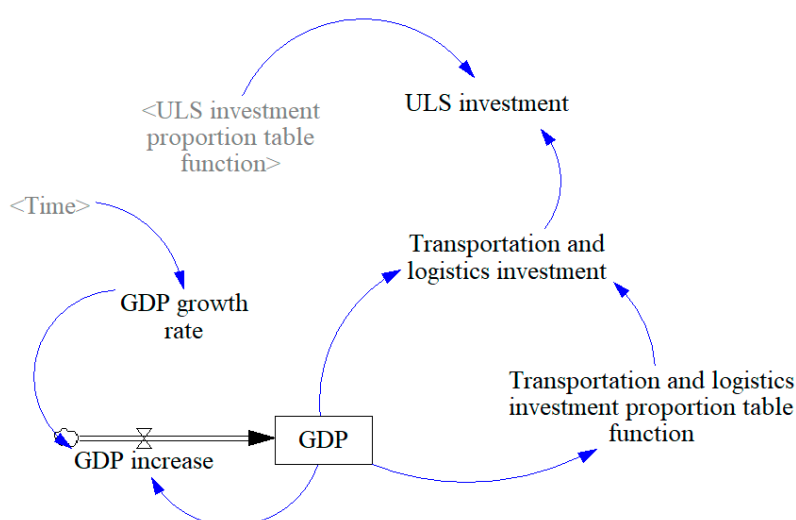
ULS investment

<ULS investment proportion table function>

<Time>

Transportation and logistics investment

GDP growth rate

Transportation and logistics investment proportion table function

GDP

GDP increase